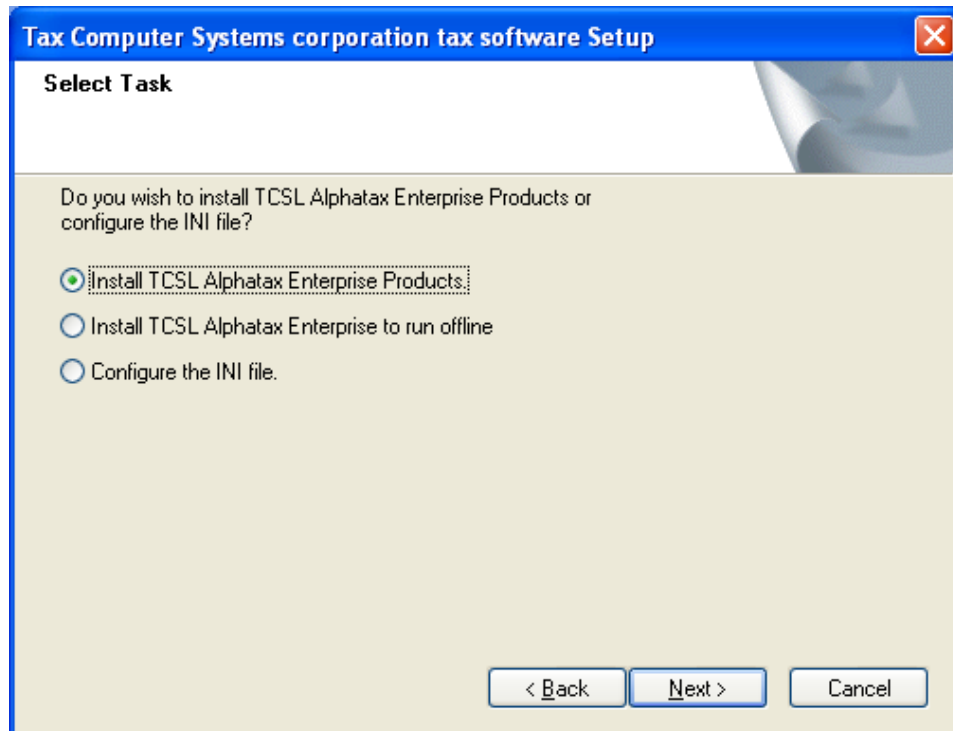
Tax Computer Systems corporation tax software Setup

Select Task

Do you wish to install TCSL Alphatax Enterprise Products or configure the INI file?

Install TCSL Alphatax Enterprise Products.

Install TCSL Alphatax Enterprise to run offline

Configure the INI file.

< Back

Next >

Cancel